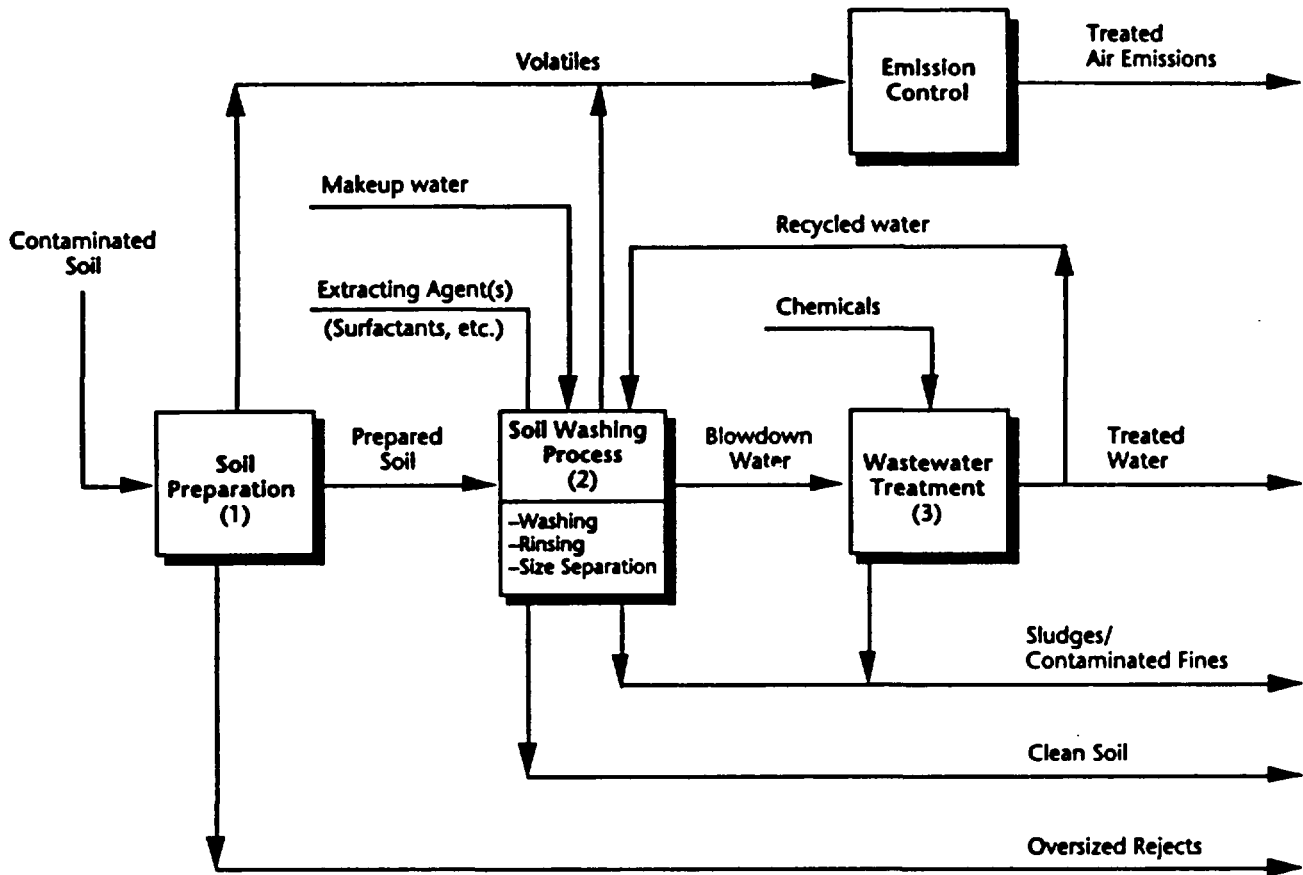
Volatiles

Emission Control

Treated Air Emissions

Makeup water

Contaminated Soil

Recycled water

Extracting Agent(s)
(Surfactants, etc.)

Chemicals

Soil Preparation (1)

Prepared Soil

Soil Washing Process (2)
–Washing
–Rinsing
–Size Separation

Blowdown Water

Wastewater Treatment (3)

Treated Water

Sludges/ Contaminated Fines

Clean Soil

Oversized Rejects